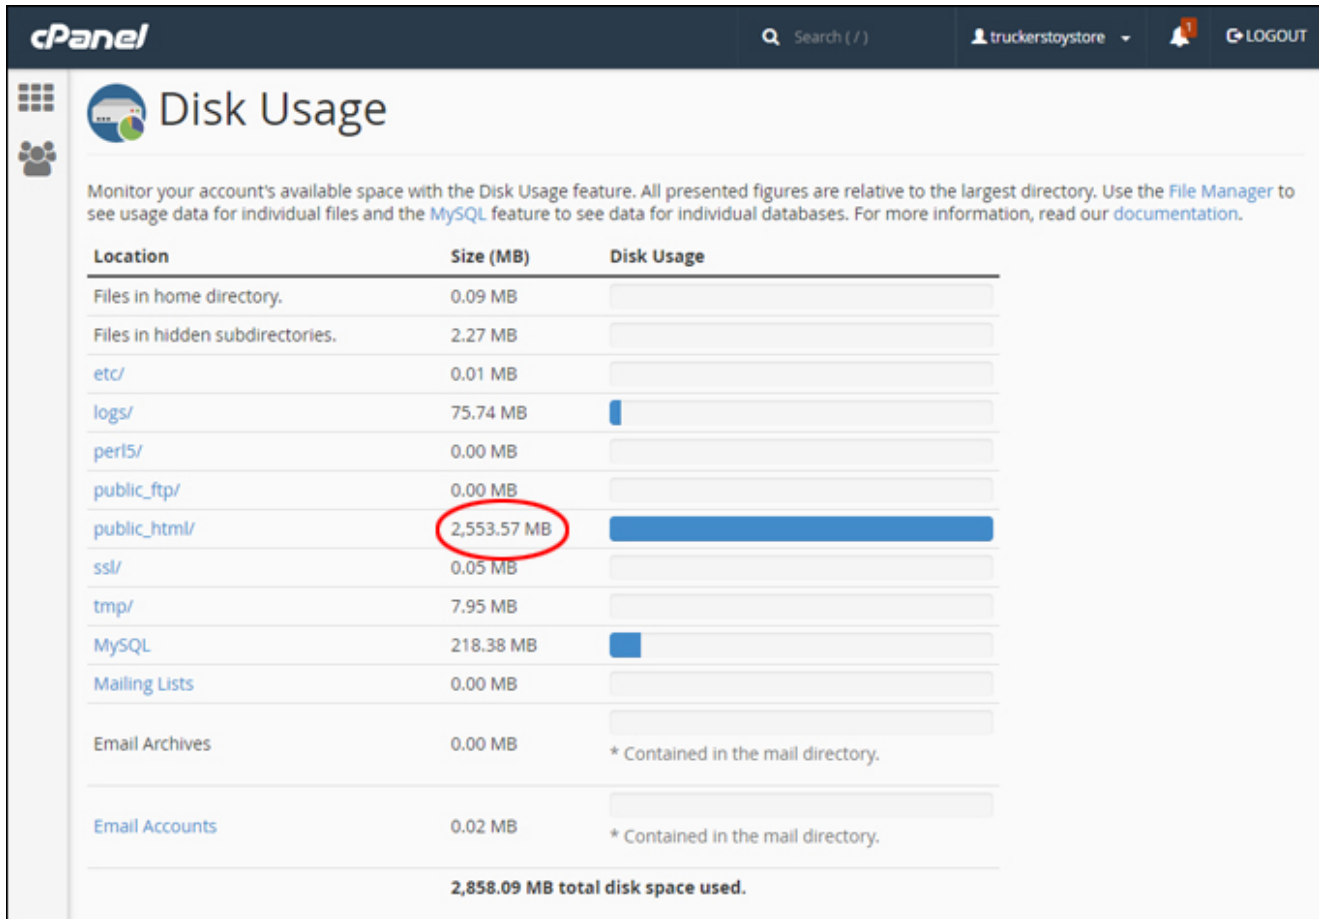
cPanel

Search ( / )

truckerstoystore

1

LOGOUT

Disk Usage

Monitor your account's available space with the Disk Usage feature. All presented figures are relative to the largest directory. Use the File Manager to see usage data for individual files and the MySQL feature to see data for individual databases. For more information, read our documentation.

| Location | Size (MB) | Disk Usage |
|---|---|---|
| Files in home directory. | 0.09 MB | |
| Files in hidden subdirectories. | 2.27 MB | |
| etc/ | 0.01 MB | |
| logs/ | 75.74 MB | |
| perl5/ | 0.00 MB | |
| public_ftp/ | 0.00 MB | |
| public_html/ | 2,553.57 MB | |
| ssl/ | 0.05 MB | |
| tmp/ | 7.95 MB | |
| MySQL | 218.38 MB | |
| Mailing Lists | 0.00 MB | |
| Email Archives | 0.00 MB | * Contained in the mail directory. |
| Email Accounts | 0.02 MB | * Contained in the mail directory. |
| | 2,858.09 MB total disk space used. | |